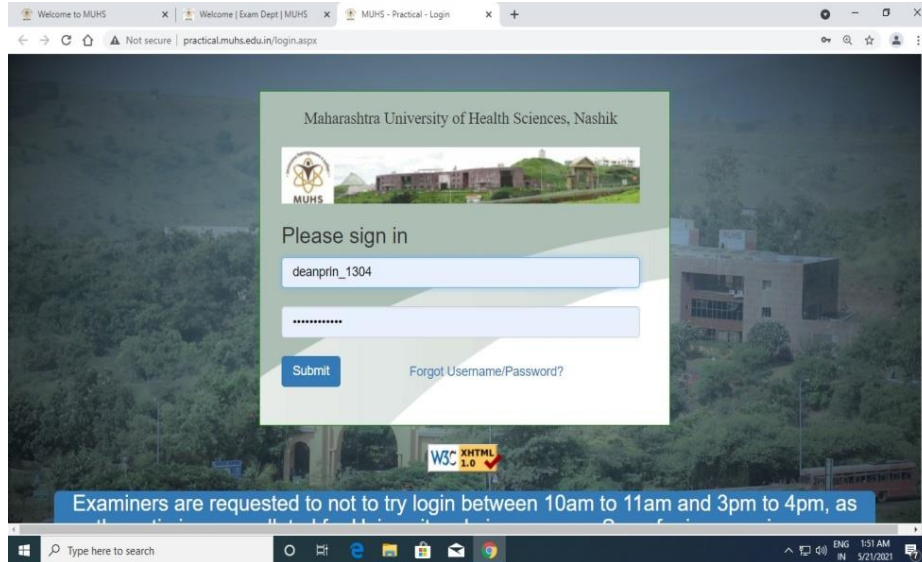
Welcome to MUHS
Welcome | Exam Dept | MUHS
MUHS - Practical - Login
+
Not secure | practical.muhs.edu.in/login.aspx

Maharashtra University of Health Sciences, Nashik

MUHS

Please sign in

deanprin_1304

••••••••••••

Submit

Forgot Username/Password?

W3C XHTML 1.0

Examiners are requested to not to try login between 10am to 11am and 3pm to 4pm, as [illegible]

Type here to search

ENG IN 1:51 AM 5/21/2021